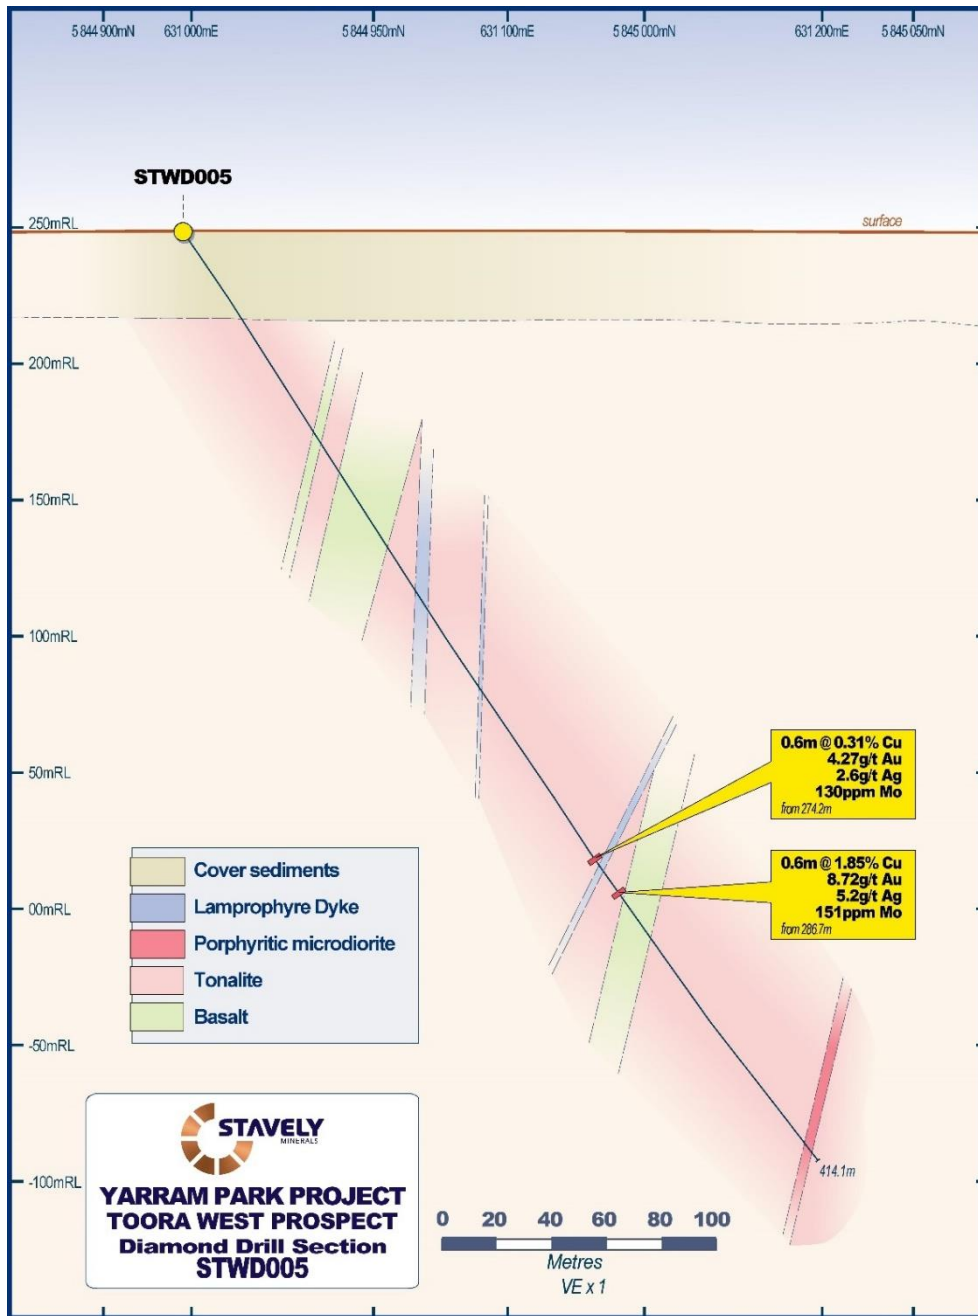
5 844 900mN 631 000mE 5 844 950mN 631 100mE 5 845 000mN 631 200mE 5 845 050mN

STWD005

250mRL

surface

200mRL

150mRL

100mRL

50mRL

00mRL

-50mRL

-100mRL

0.6m @ 0.31% Cu
4.27g/t Au
2.6g/t Ag
130ppm Mo
from 274.2m

0.6m @ 1.85% Cu
8.72g/t Au
5.2g/t Ag
151ppm Mo
from 286.7m

414.1m

Cover sediments
Lamprophyre Dyke
Porphyritic microdiorite
Tonalite
Basalt

STAVELY
MINERALS

YARRAM PARK PROJECT
TOORA WEST PROSPECT
Diamond Drill Section
STWD005

0 20 40 60 80 100
Metres
VE x 1